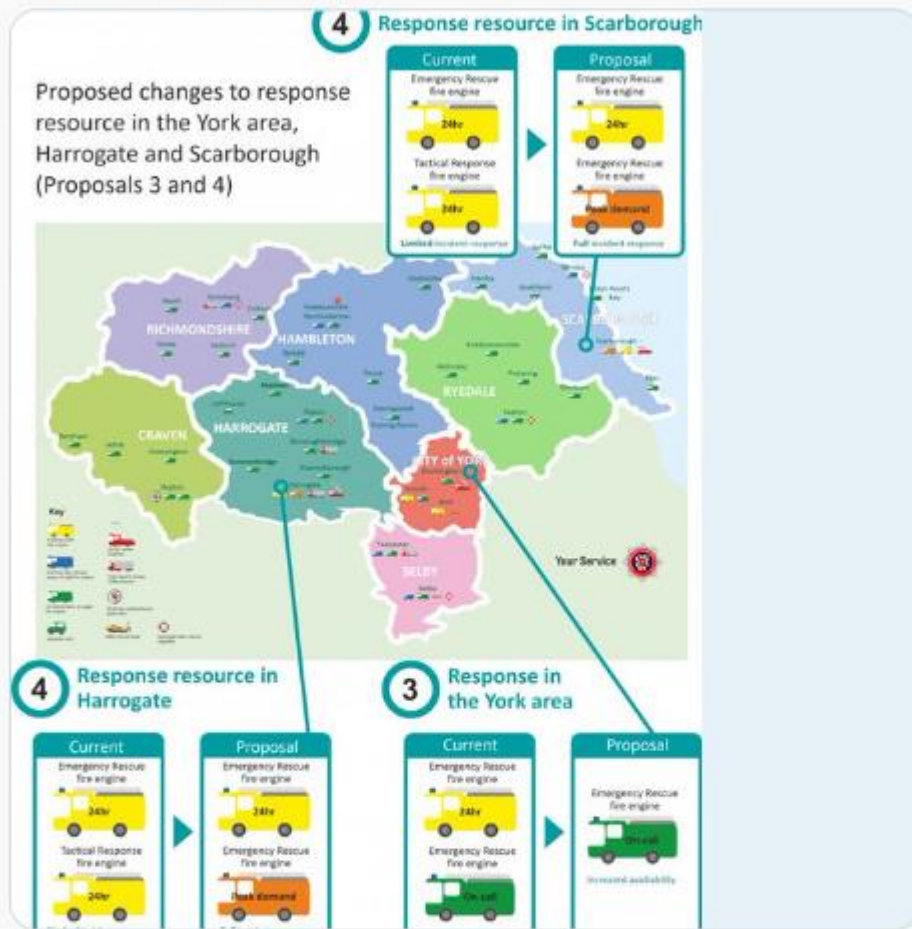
4 Response resource in Scarborough

Current
Emergency Rescue fire engine
24hr
Tactical Response fire engine
24hr
Limited incident response

Proposal
Emergency Rescue fire engine
24hr
Emergency Rescue fire engine
Peak Demand
Full incident response

Proposed changes to response resource in the York area, Harrogate and Scarborough (Proposals 3 and 4)

RICHMONDSHIRE
HAMBLETON
RYEDALE
SCARBOROUGH
CRAVEN
HARROGATE
CITY of YORK
SELBY

Key

Your Service

4 Response resource in Harrogate

Current
Emergency Rescue fire engine
24hr
Tactical Response fire engine
24hr

Proposal
Emergency Rescue fire engine
24hr
Emergency Rescue fire engine
Peak Demand

3 Response in the York area

Current
Emergency Rescue fire engine
24hr
Emergency Rescue fire engine
On call

Proposal
Emergency Rescue fire engine
On call
Increased availability